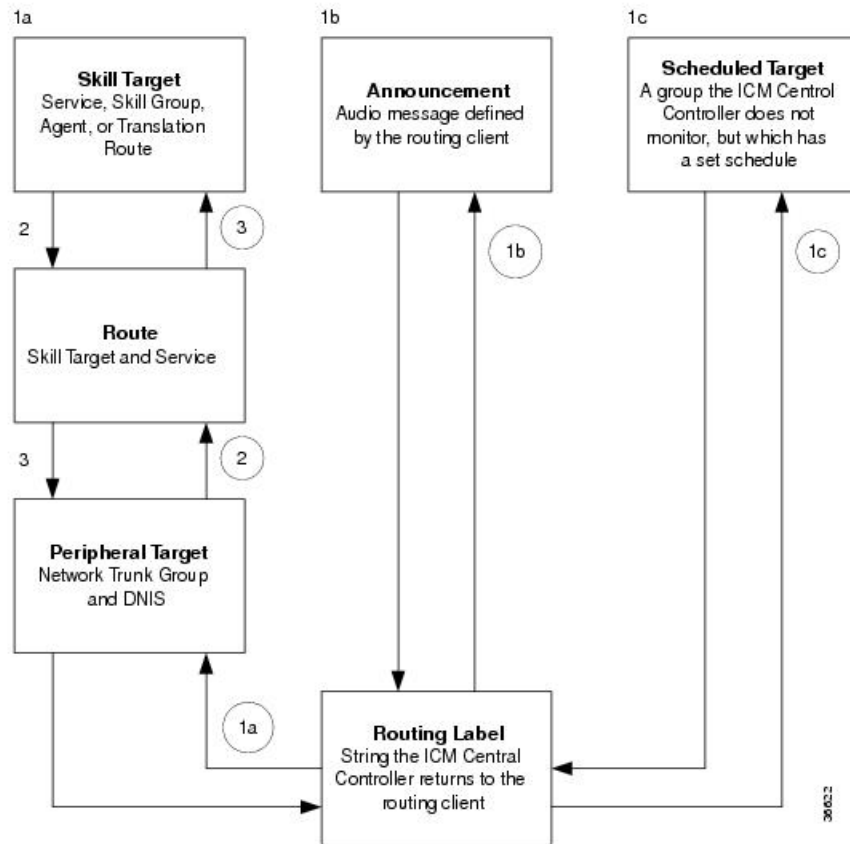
1a

Skill Target
Service, Skill Group, Agent, or Translation Route

1b

Announcement
Audio message defined by the routing client

1c

Scheduled Target
A group the ICM Central Controller does not monitor, but which has a set schedule

2

3

1b

1c

Route
Skill Target and Service

3

2

Peripheral Target
Network Trunk Group and DNIS

1a

Routing Label
String the ICM Central Controller returns to the routing client

38622